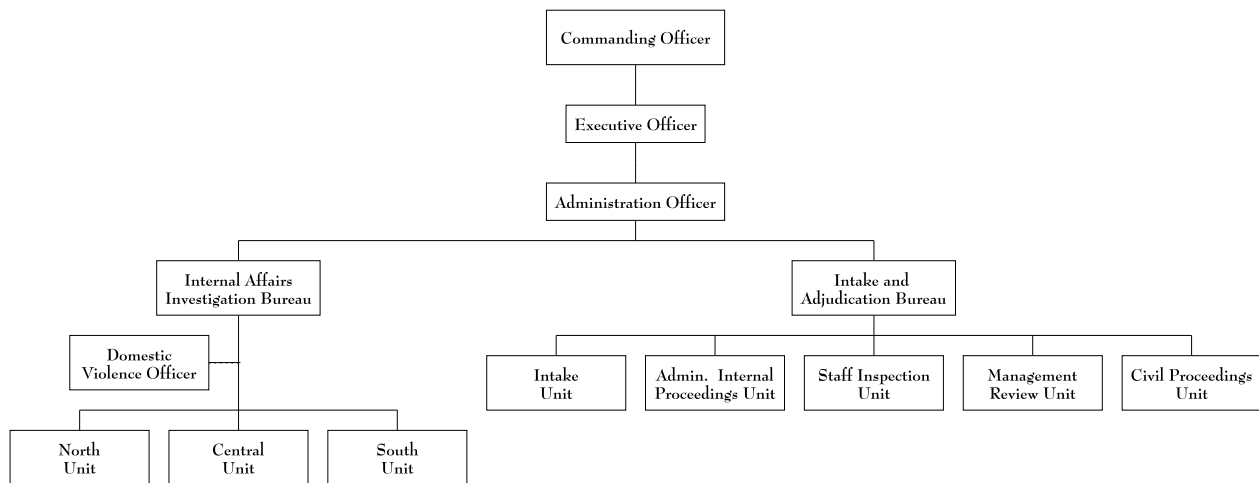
Commanding Officer

Executive Officer

Administration Officer

Internal Affairs Investigation Bureau

Domestic Violence Officer

North Unit

Central Unit

South Unit

Intake and Adjudication Bureau

Intake Unit

Admin. Internal Proceedings Unit

Staff Inspection Unit

Management Review Unit

Civil Proceedings Unit